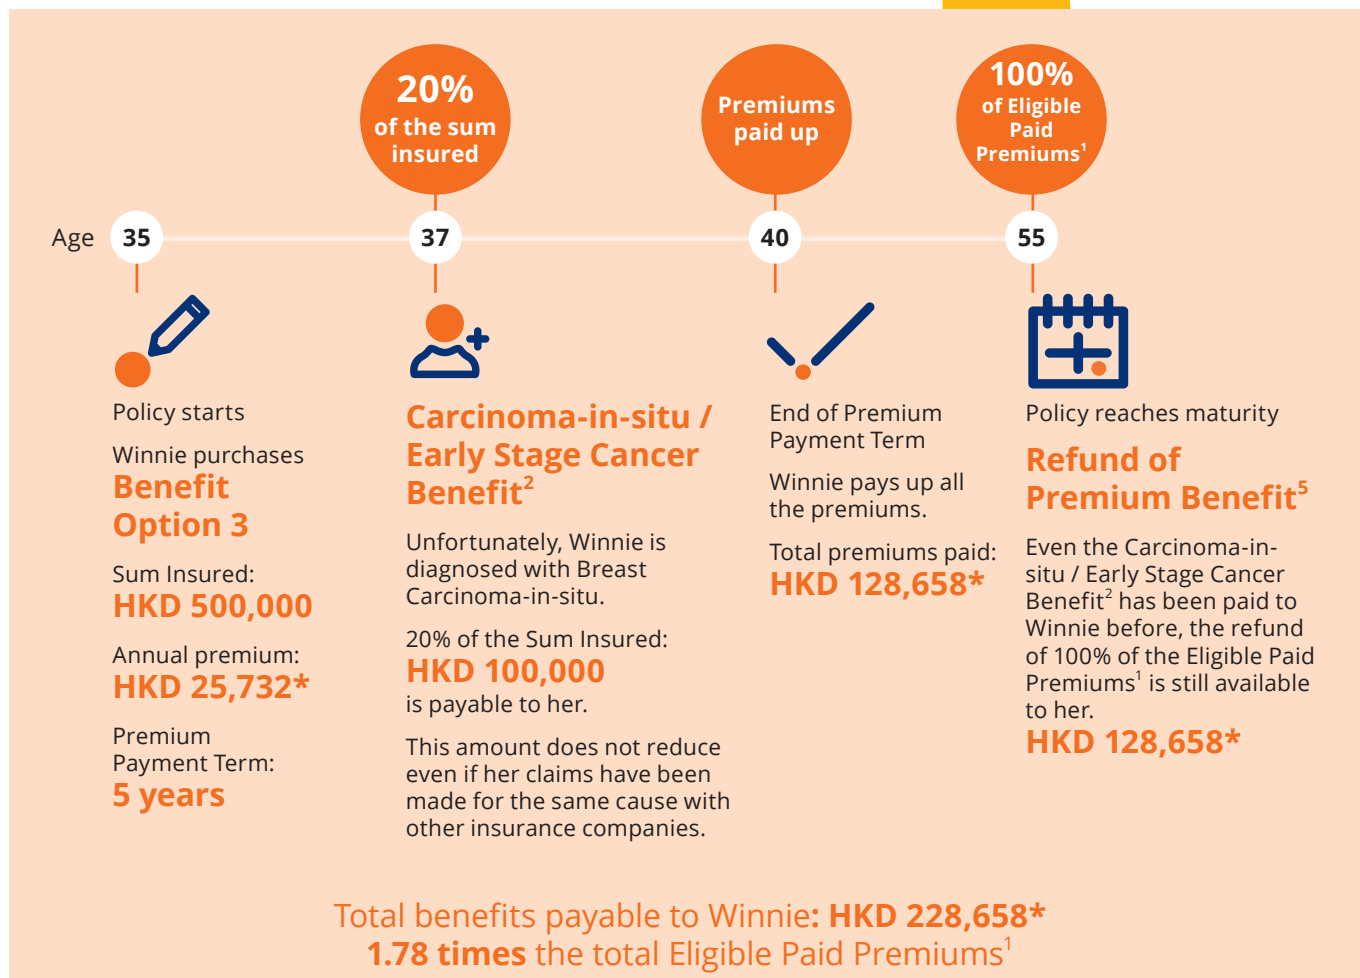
20%
of the sum insured

Premiums paid up

100%
of Eligible Paid Premiums$^1$

Age 35 37 40 55

Policy starts

Winnie purchases
Benefit Option 3

Sum Insured:
HKD 500,000

Annual premium:
HKD 25,732*

Premium Payment Term:
5 years

Carcinoma-in-situ / Early Stage Cancer Benefit$^2$

Unfortunately, Winnie is diagnosed with Breast Carcinoma-in-situ.

20% of the Sum Insured:
HKD 100,000
is payable to her.

This amount does not reduce even if her claims have been made for the same cause with other insurance companies.

End of Premium Payment Term

Winnie pays up all the premiums.

Total premiums paid:
HKD 128,658*

Policy reaches maturity

Refund of Premium Benefit$^5$

Even the Carcinoma-in-situ / Early Stage Cancer Benefit$^2$ has been paid to Winnie before, the refund of 100% of the Eligible Paid Premiums$^1$ is still available to her.
HKD 128,658*

Total benefits payable to Winnie: HKD 228,658*
1.78 times the total Eligible Paid Premiums$^1$